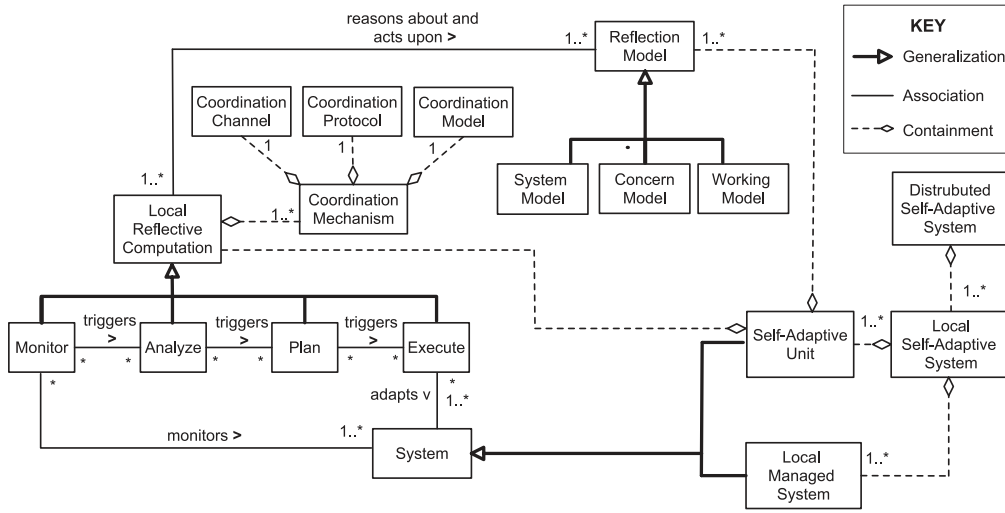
KEY
Generalization
Association
Containment

reasons about and acts upon >
1..*
Reflection Model
1..*

Coordination Channel
Coordination Protocol
Coordination Model
1
1
1
Coordination Mechanism
1..*
1..*

System Model
Concern Model
Working Model

Local Reflective Computation

Distrubuted Self-Adaptive System
1..*

Monitor
triggers >
Analyze
triggers >
Plan
triggers >
Execute
*
*
*
*
*
*
*
adapts v
1..*

Self-Adaptive Unit
1..*
Local Self-Adaptive System

monitors >
1..*
System

Local Managed System
1..*